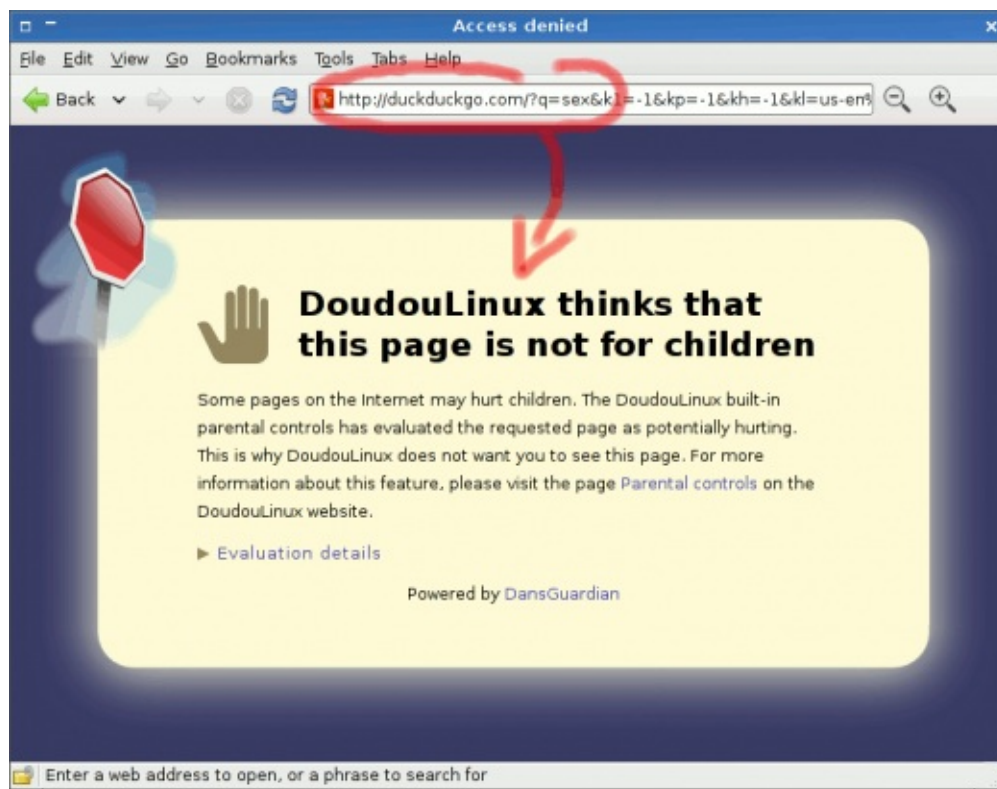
Access denied

File Edit View Go Bookmarks Tools Tabs Help

Back

http://duckduckgo.com/?q=sex&k1=-1&kp=-1&kh=-1&kl=us-en

DoudouLinux thinks that this page is not for children

Some pages on the Internet may hurt children. The DoudouLinux built-in parental controls has evaluated the requested page as potentially hurting. This is why DoudouLinux does not want you to see this page. For more information about this feature, please visit the page Parental controls on the DoudouLinux website.

▶ Evaluation details

Powered by DansGuardian

Enter a web address to open, or a phrase to search for